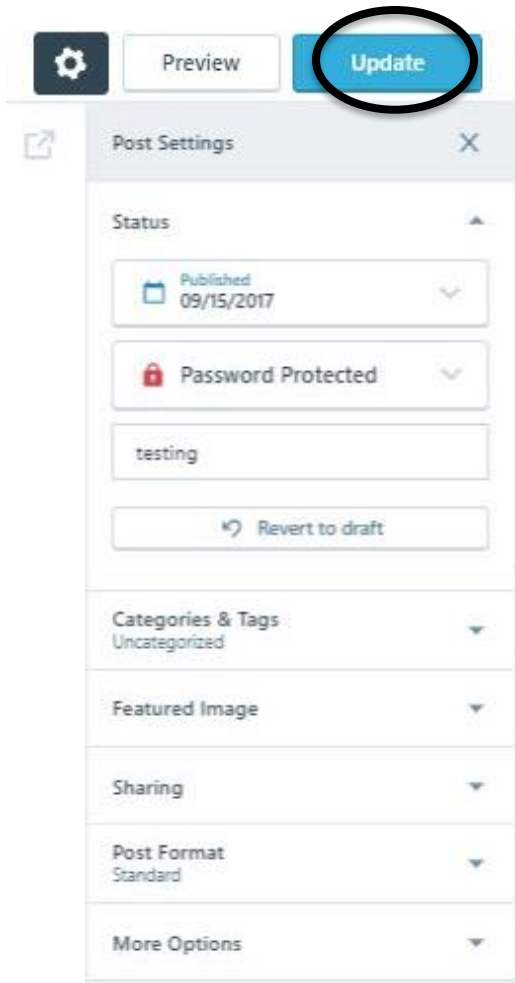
Preview

Update

Post Settings

Status

Published
09/15/2017

Password Protected

testing

Revert to draft

Categories & Tags
Uncategorized

Featured Image

Sharing

Post Format
Standard

More Options